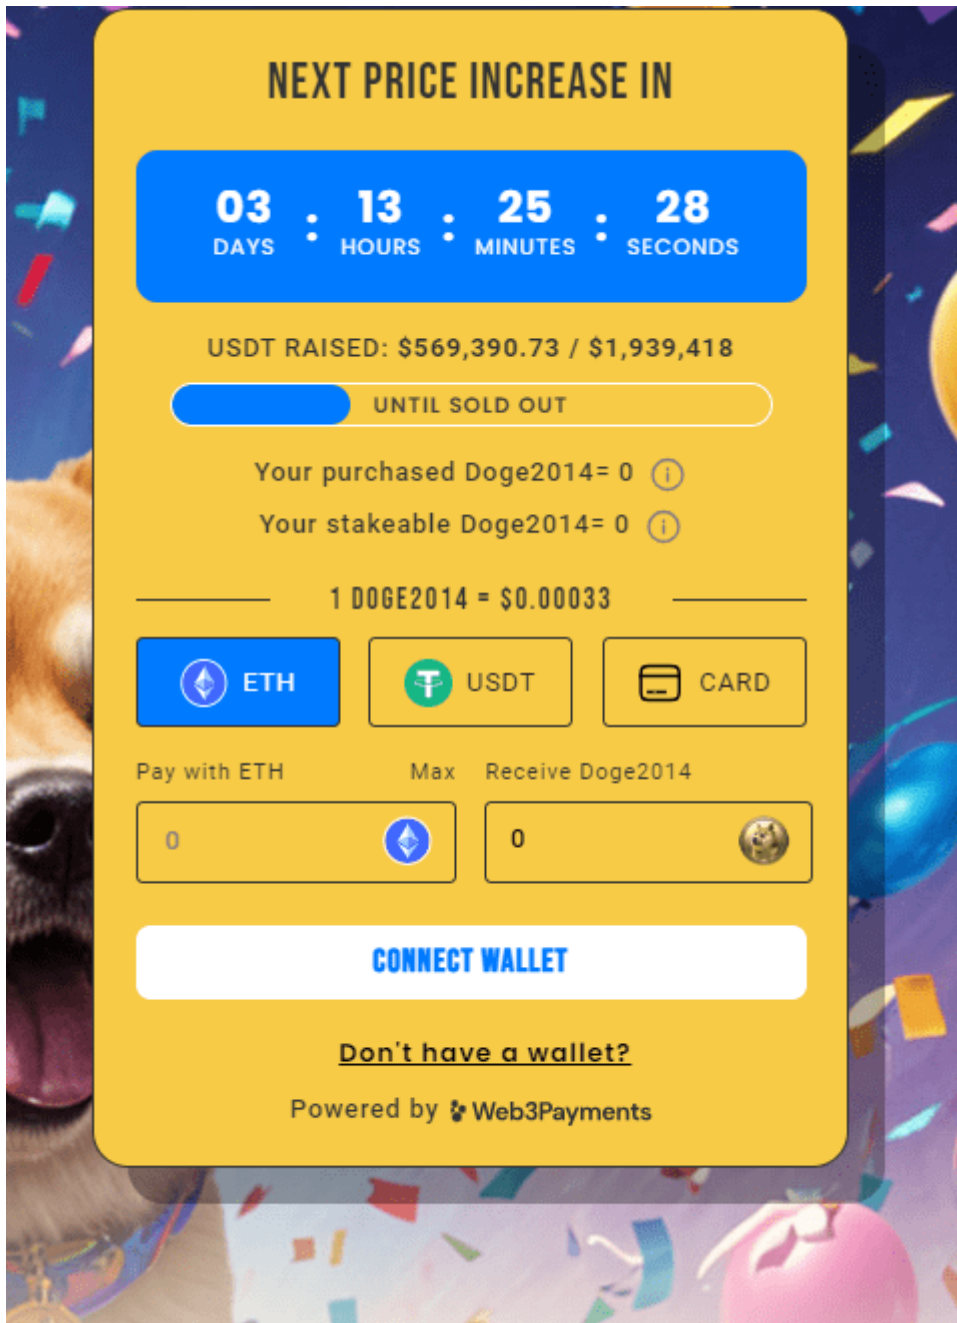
NEXT PRICE INCREASE IN

03 DAYS : 13 HOURS : 25 MINUTES : 28 SECONDS

USDT RAISED: $569,390.73 / $1,939,418

UNTIL SOLD OUT

Your purchased Doge2014= 0

Your stakeable Doge2014= 0

1 DOGE2014 = $0.00033

ETH

USDT

CARD

Pay with ETH

Max

Receive Doge2014

0

0

CONNECT WALLET

Don't have a wallet?

Powered by Web3Payments